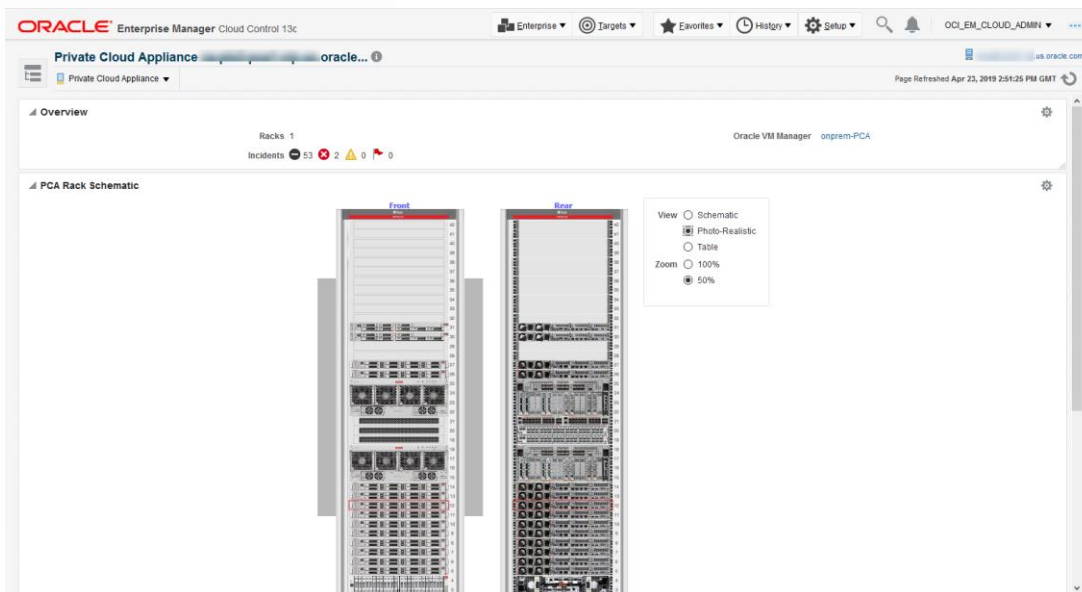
ORACLE Enterprise Manager Cloud Control 13c

Enterprise ▾ Targets ▾ Favorites ▾ History ▾ Setup ▾ OCI_EM_CLOUD_ADMIN ▾ ...

Private Cloud Appliance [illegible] oracle...

Private Cloud Appliance ▾

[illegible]us.oracle.com

Page Refreshed Apr 23, 2019 2:51:25 PM GMT

Overview

Racks 1

Incidents 53 2 0 0

Oracle VM Manager onprem-PCA

PCA Rack Schematic

Front

Rear

View Schematic
Photo-Realistic
Table
Zoom 100%
50%